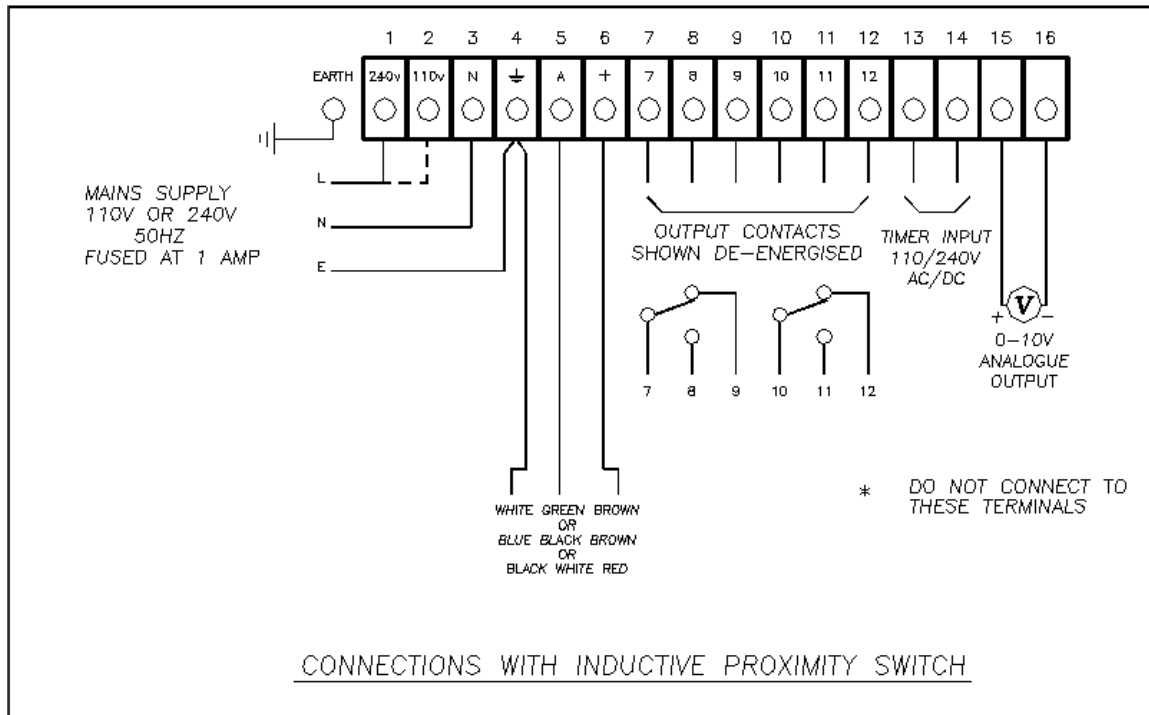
1 2 3 4 5 6 7 8 9 10 11 12 13 14 15 16

EARTH 240v 110v N ⏚ A + 7 8 9 10 11 12

L
N
E

MAINS SUPPLY
110V OR 240V
50HZ
FUSED AT 1 AMP

OUTPUT CONTACTS
SHOWN DE-ENERGISED

TIMER INPUT
110/240V
AC/DC

7 8 9 10 11 12

+ V −
0−10V
ANALOGUE
OUTPUT

WHITE GREEN BROWN
OR
BLUE BLACK BROWN
OR
BLACK WHITE RED

* DO NOT CONNECT TO THESE TERMINALS

CONNECTIONS WITH INDUCTIVE PROXIMITY SWITCH